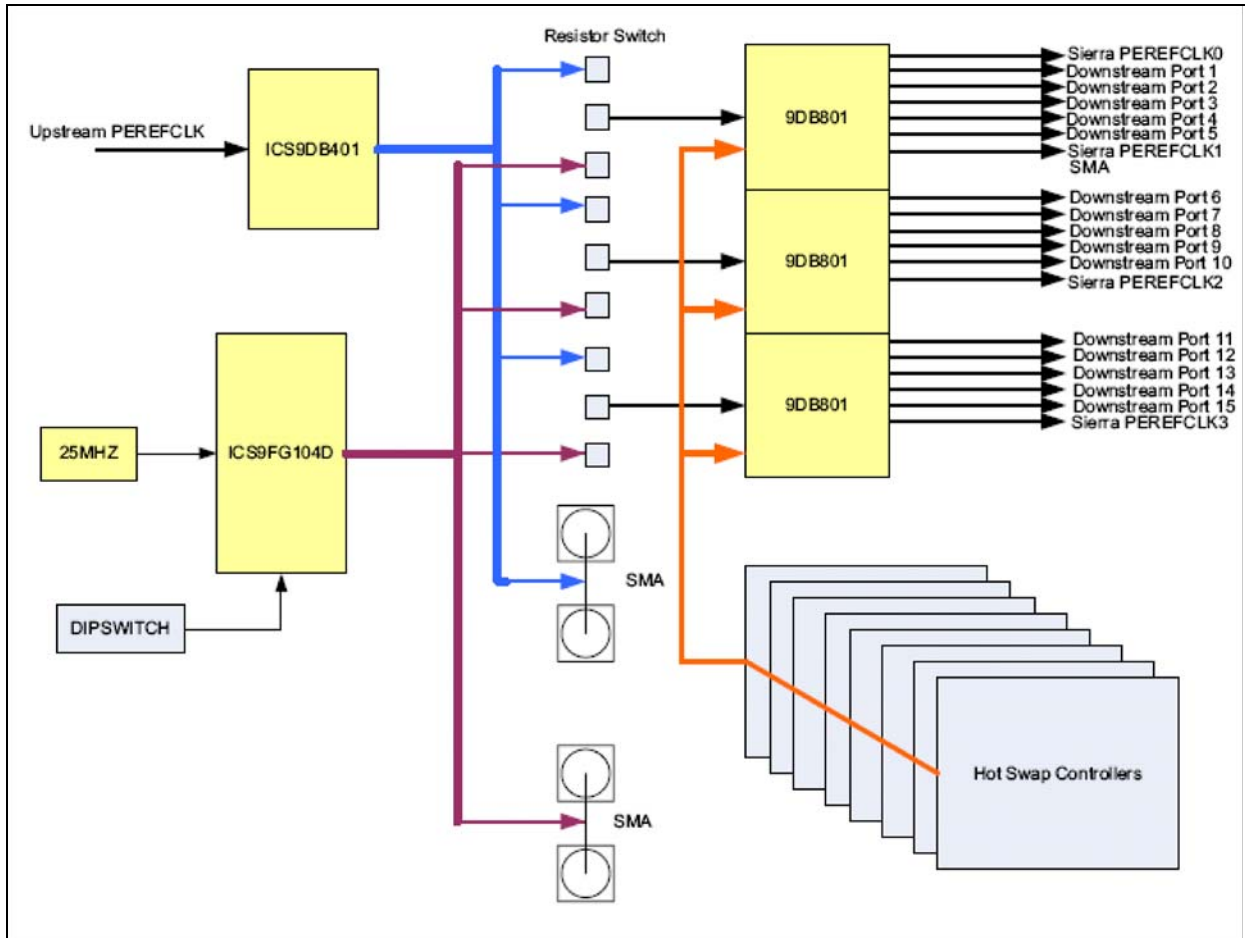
Resistor Switch

Upstream PEREFCLK

ICS9DB401

9DB801

Sierra PEREFCLK0
Downstream Port 1
Downstream Port 2
Downstream Port 3
Downstream Port 4
Downstream Port 5
Sierra PEREFCLK1
SMA

9DB801

Downstream Port 6
Downstream Port 7
Downstream Port 8
Downstream Port 9
Downstream Port 10
Sierra PEREFCLK2

9DB801

Downstream Port 11
Downstream Port 12
Downstream Port 13
Downstream Port 14
Downstream Port 15
Sierra PEREFCLK3

25MHZ

ICS9FG104D

DIPSWITCH

SMA

Hot Swap Controllers

SMA